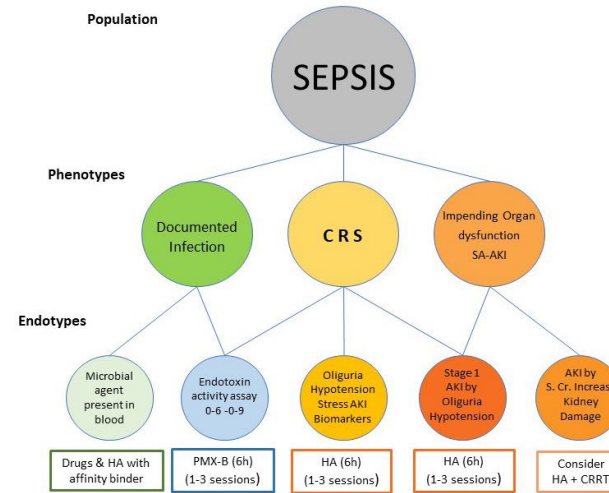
Population

SEPSIS

Phenotypes

Documented Infection

C R S

Impending Organ dysfunction SA-AKI

Endotypes

Microbial agent present in blood

Endotoxin activity assay 0-6 -0-9

Oliguria Hypotension Stress AKI Biomarkers

Stage 1 AKI by Oliguria Hypotension

AKI by S. Cr. Increas Kidney Damage

Drugs & HA with affinity binder

PMX-B (6h) (1-3 sessions)

HA (6h) (1-3 sessions)

HA (6h) (1-3 sessions)

Consider HA + CRRT